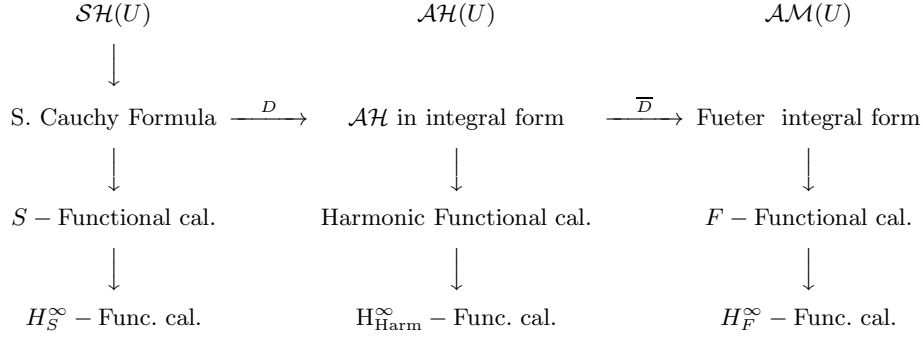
$\mathcal{SH}(U)$ $\mathcal{AH}(U)$ $\mathcal{AM}(U)$

S. Cauchy Formula $\xrightarrow{D}$ $\mathcal{AH}$ in integral form $\xrightarrow{\overline{D}}$ Fueter integral form

$S -$ Functional cal. Harmonic Functional cal. $F -$ Functional cal.

$H_S^\infty -$ Func. cal. $\mathrm{H}_{\mathrm{Harm}}^\infty -$ Func. cal. $H_F^\infty -$ Func. cal.